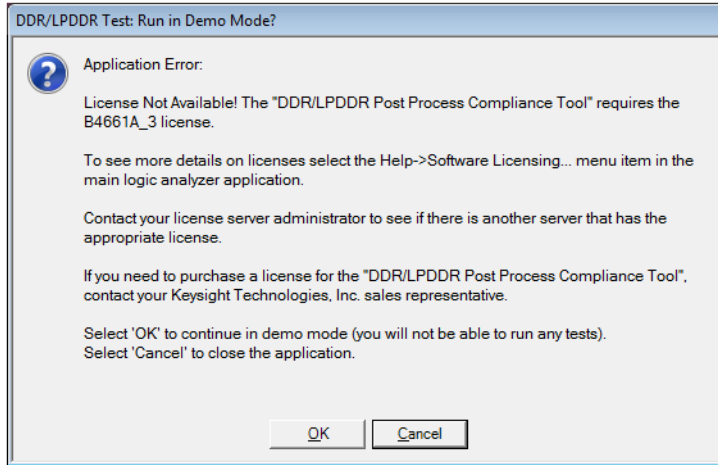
DDR/LPDDR Test: Run in Demo Mode?

Application Error:

License Not Available! The "DDR/LPDDR Post Process Compliance Tool" requires the B4661A_3 license.

To see more details on licenses select the Help->Software Licensing... menu item in the main logic analyzer application.

Contact your license server administrator to see if there is another server that has the appropriate license.

If you need to purchase a license for the "DDR/LPDDR Post Process Compliance Tool", contact your Keysight Technologies, Inc. sales representative.

Select 'OK' to continue in demo mode (you will not be able to run any tests).
Select 'Cancel' to close the application.

OK

Cancel